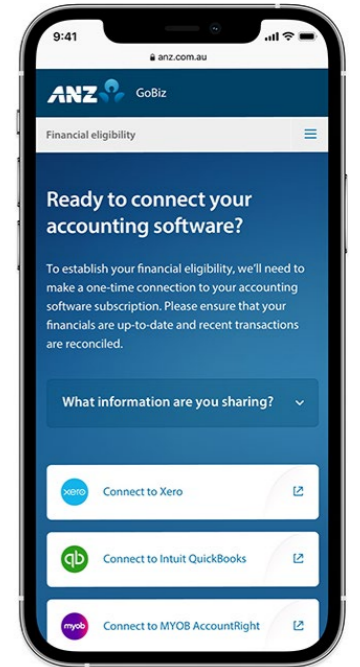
9:41

anz.com.au

ANZ GoBiz

Financial eligibility

Ready to connect your accounting software?

To establish your financial eligibility, we'll need to make a one-time connection to your accounting software subscription. Please ensure that your financials are up-to-date and recent transactions are reconciled.

What information are you sharing?

xero Connect to Xero

qb Connect to Intuit QuickBooks

myob Connect to MYOB AccountRight